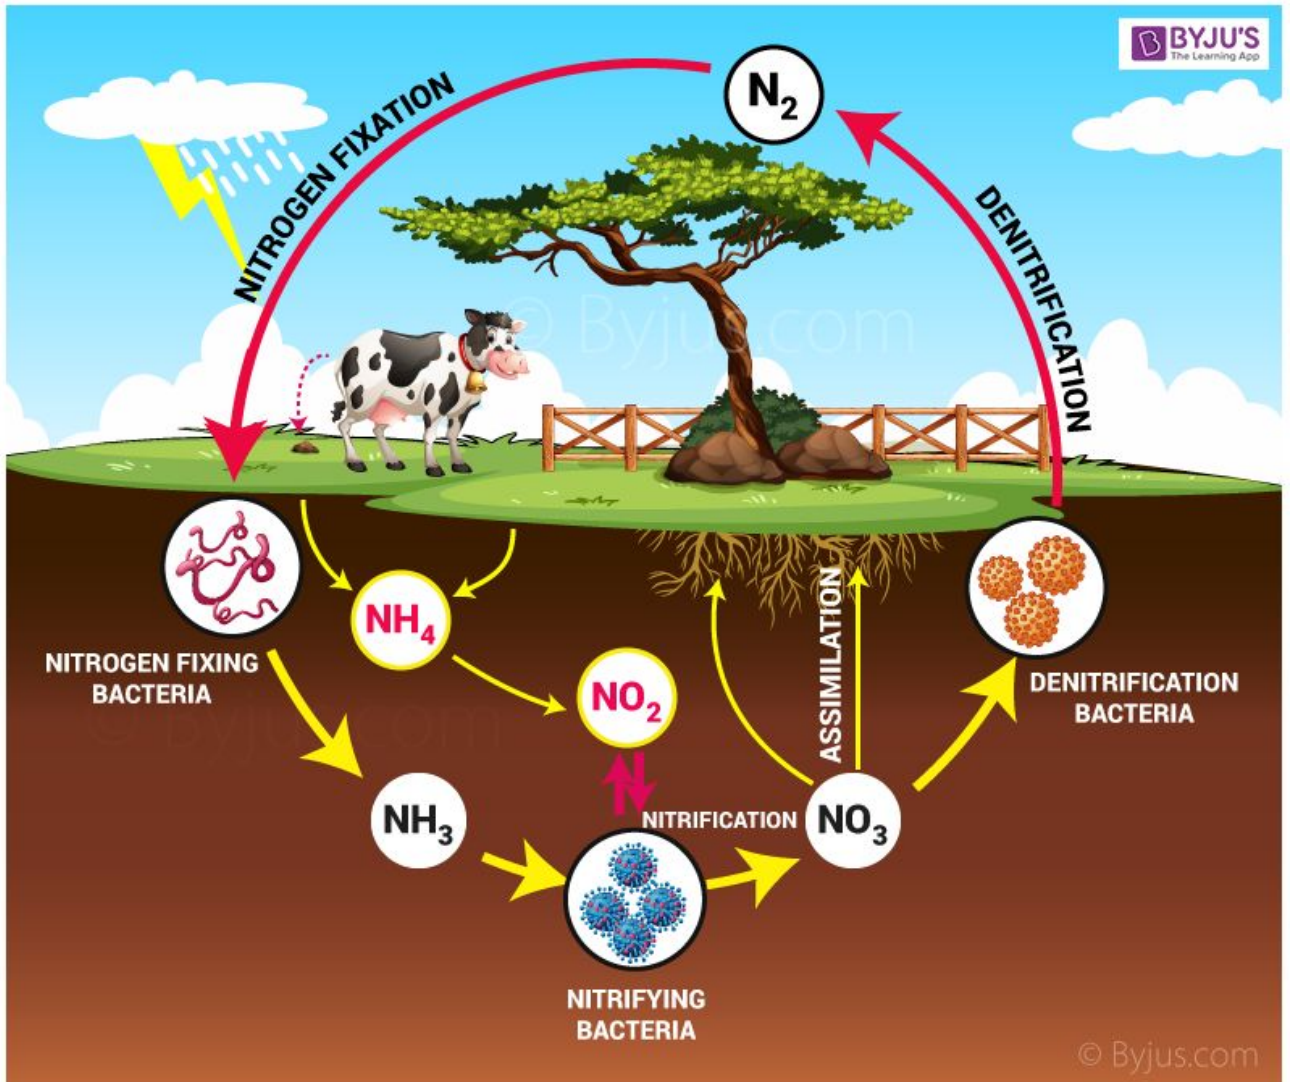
BYJU'S
The Learning App

$N_2$

NITROGEN FIXATION

DENITRIFICATION

© Byjus.com

$NH_4$

NITROGEN FIXING BACTERIA

$NO_2$

ASSIMILATION

DENITRIFICATION BACTERIA

$NH_3$

NITRIFICATION

$NO_3$

NITRIFYING BACTERIA

© Byjus.com

© Byjus.com